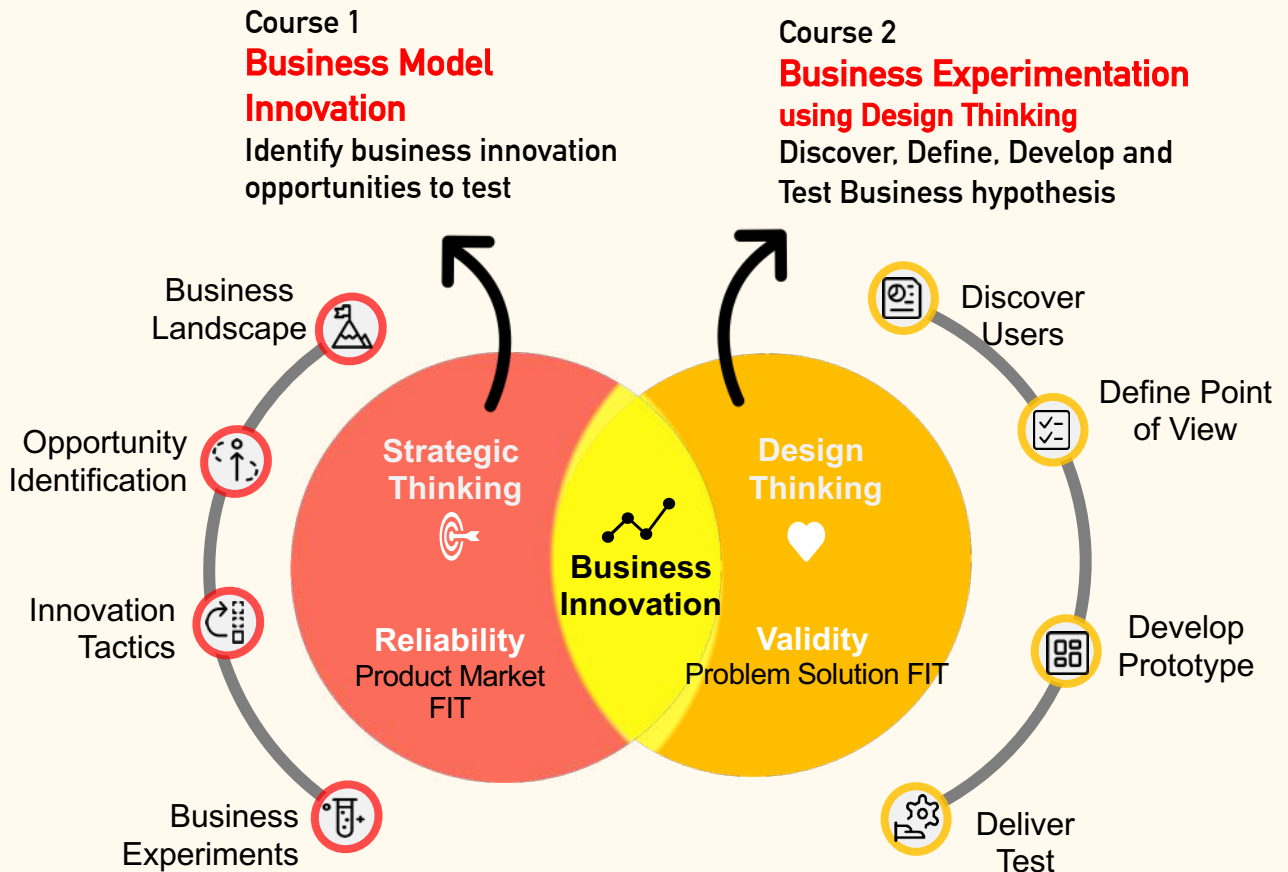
Course 1
Business Model Innovation
Identify business innovation opportunities to test

Course 2
Business Experimentation
using Design Thinking
Discover, Define, Develop and Test Business hypothesis

Business Landscape

Opportunity Identification

Innovation Tactics

Business Experiments

Strategic Thinking

Reliability
Product Market FIT

Business Innovation

Design Thinking

Validity
Problem Solution FIT

Discover Users

Define Point of View

Develop Prototype

Deliver Test